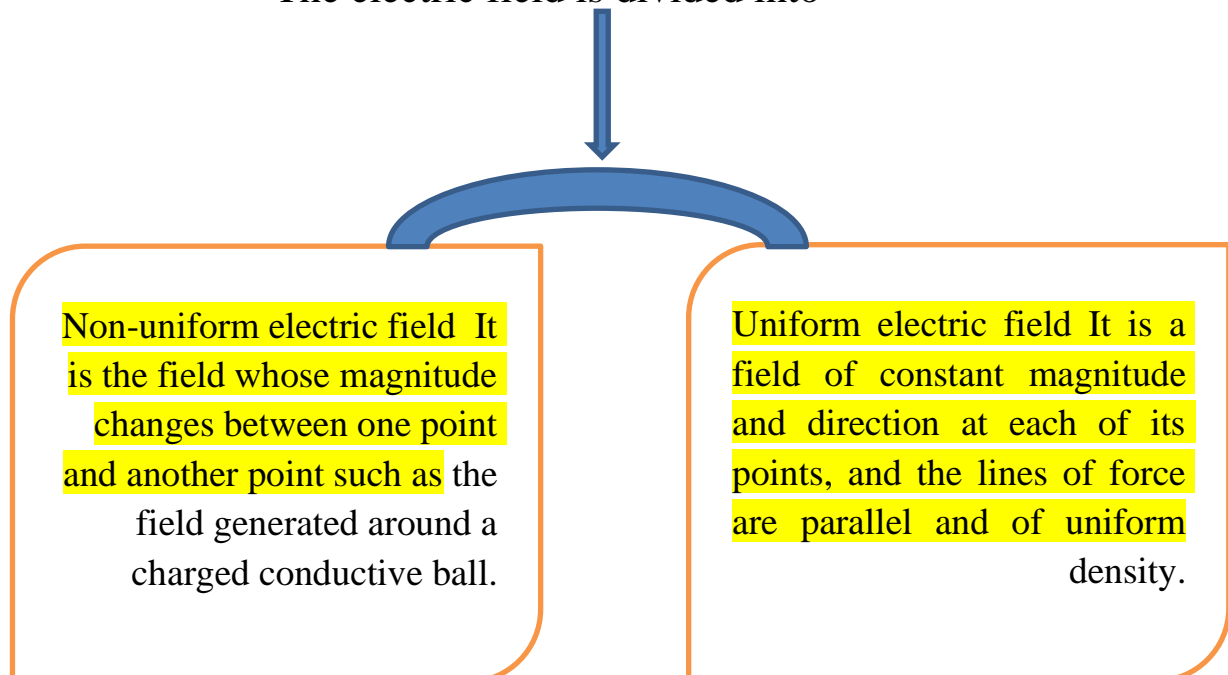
The electric field is divided into

Non-uniform electric field It is the field whose magnitude changes between one point and another point such as the field generated around a charged conductive ball.

Uniform electric field It is a field of constant magnitude and direction at each of its points, and the lines of force are parallel and of uniform density.